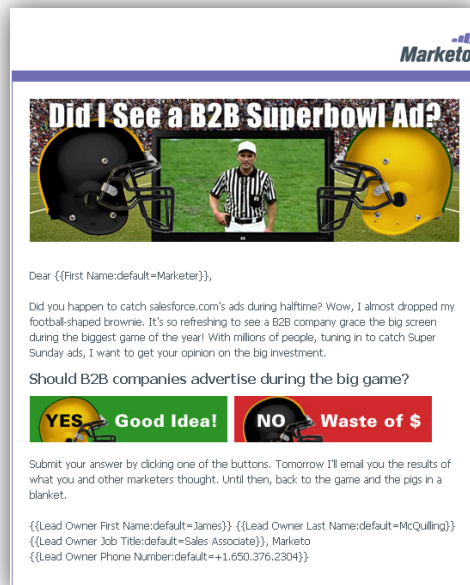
Marketo

Did I See a B2B Superbowl Ad?

Dear {{First Name:default=Marketer}},

Did you happen to catch salesforce.com's ads during halftime? Wow, I almost dropped my football-shaped brownie. It's so refreshing to see a B2B company grace the big screen during the biggest game of the year! With millions of people, tuning in to catch Super Sunday ads, I want to get your opinion on the big investment.

Should B2B companies advertise during the big game?

YES Good Idea!

NO Waste of $

Submit your answer by clicking one of the buttons. Tomorrow I'll email you the results of what you and other marketers thought. Until then, back to the game and the pigs in a blanket.

{{Lead Owner First Name:default=James}} {{Lead Owner Last Name:default=McQuilling}}
{{Lead Owner Job Title:default=Sales Associate}}, Marketo
{{Lead Owner Phone Number:default=+1.650.376.2304}}